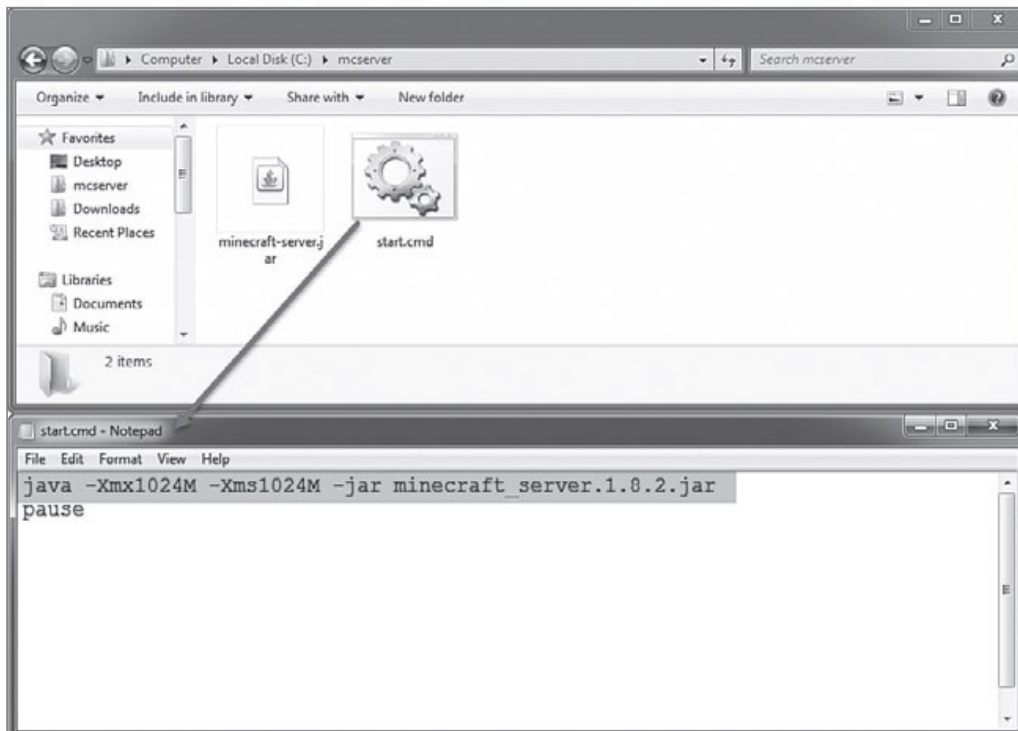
Computer ▸ Local Disk (C:) ▸ mcserver

Search mcserver

Organize ▾ Include in library ▾ Share with ▾ New folder

Favorites
Desktop
mcserver
Downloads
Recent Places

Libraries
Documents
Music

minecraft-server.jar

start.cmd

2 items

start.cmd - Notepad

File Edit Format View Help

java -Xmx1024M -Xms1024M -jar minecraft_server.1.8.2.jar
pause